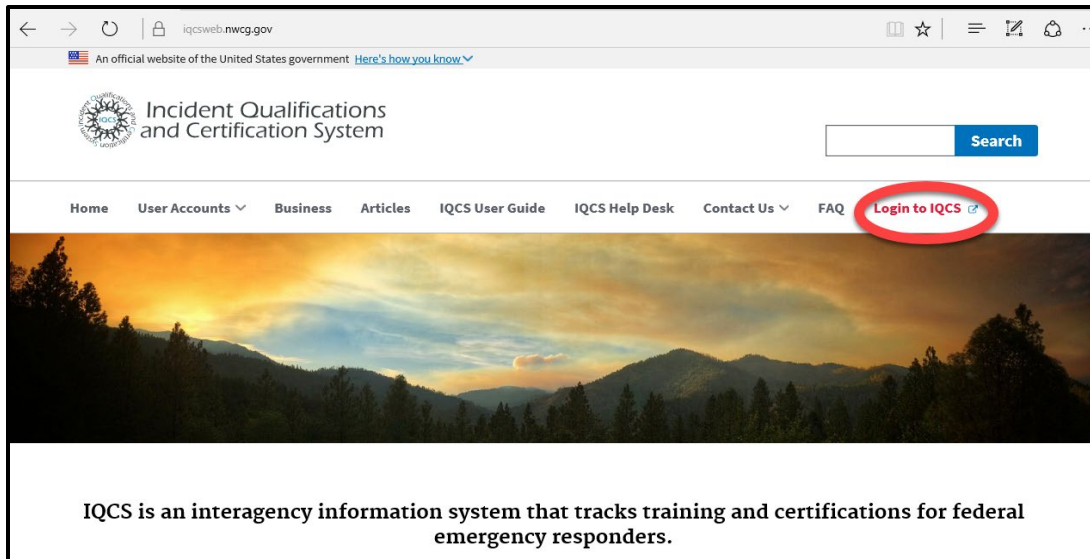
iqcsweb.nwcg.gov

An official website of the United States government Here's how you know

IQCS Incident Qualifications and Certification System

Incident Qualifications and Certification System

Search

Home User Accounts Business Articles IQCS User Guide IQCS Help Desk Contact Us FAQ Login to IQCS

IQCS is an interagency information system that tracks training and certifications for federal emergency responders.